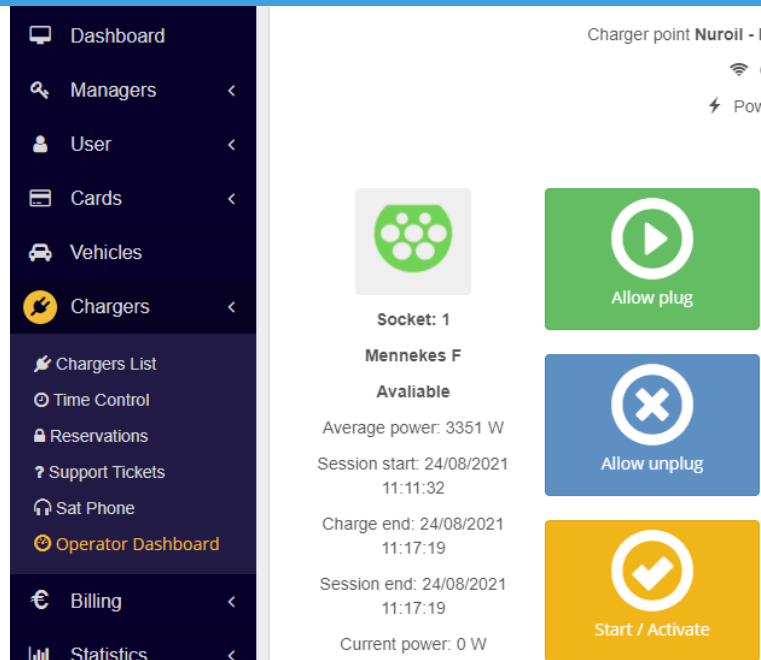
Dashboard
Managers
User
Cards
Vehicles
Chargers
Chargers List
Time Control
Reservations
? Support Tickets
Sat Phone
Operator Dashboard
€ Billing
Statistics

Charger point **Nuroil - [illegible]**
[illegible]
Pow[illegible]

Socket: 1
Mennekes F
Avaliable
Average power: 3351 W
Session start: 24/08/2021 11:11:32
Charge end: 24/08/2021 11:17:19
Session end: 24/08/2021 11:17:19
Current power: 0 W

Allow plug
Allow unplug
Start / Activate